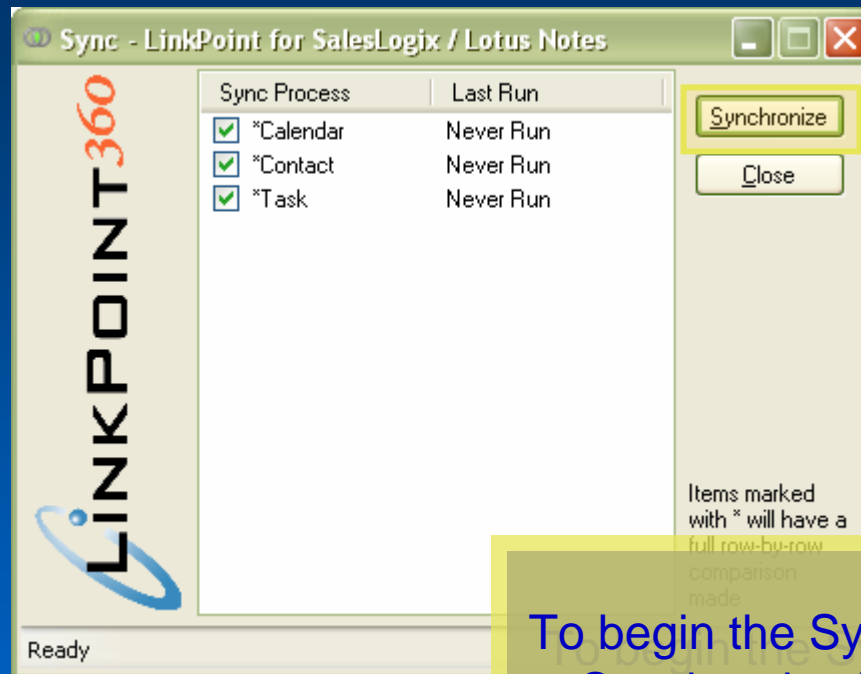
Sync - LinkPoint for SalesLogix / Lotus Notes

LINKPOINT360

| Sync Process | Last Run |
|---|---|
| *Calendar | Never Run |
| *Contact | Never Run |
| *Task | Never Run |

Synchronize

Close

Items marked with * will have a full row-by-row comparison made

Ready

To begin the Sy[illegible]